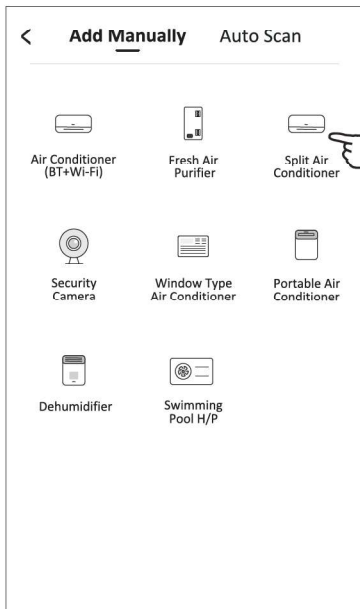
<

Add Manually

Auto Scan

Air Conditioner (BT+Wi-Fi)

Fresh Air Purifier

Split Air Conditioner

Security Camera

Window Type Air Conditioner

Portable Air Conditioner

Dehumidifier

Swimming Pool H/P